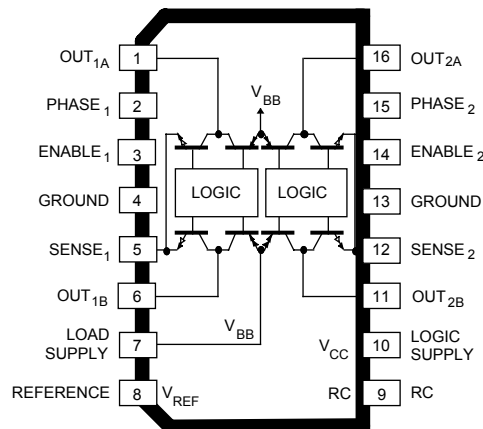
$OUT_{1A}$ 1
$PHASE_1$ 2
$ENABLE_1$ 3
GROUND 4
$SENSE_1$ 5
$OUT_{1B}$ 6
LOAD SUPPLY 7
REFERENCE 8
$V_{BB}$
LOGIC
LOGIC
$V_{BB}$
$V_{CC}$
$V_{REF}$
RC
16 $OUT_{2A}$
15 $PHASE_2$
14 $ENABLE_2$
13 GROUND
12 $SENSE_2$
11 $OUT_{2B}$
10 LOGIC SUPPLY
9 RC